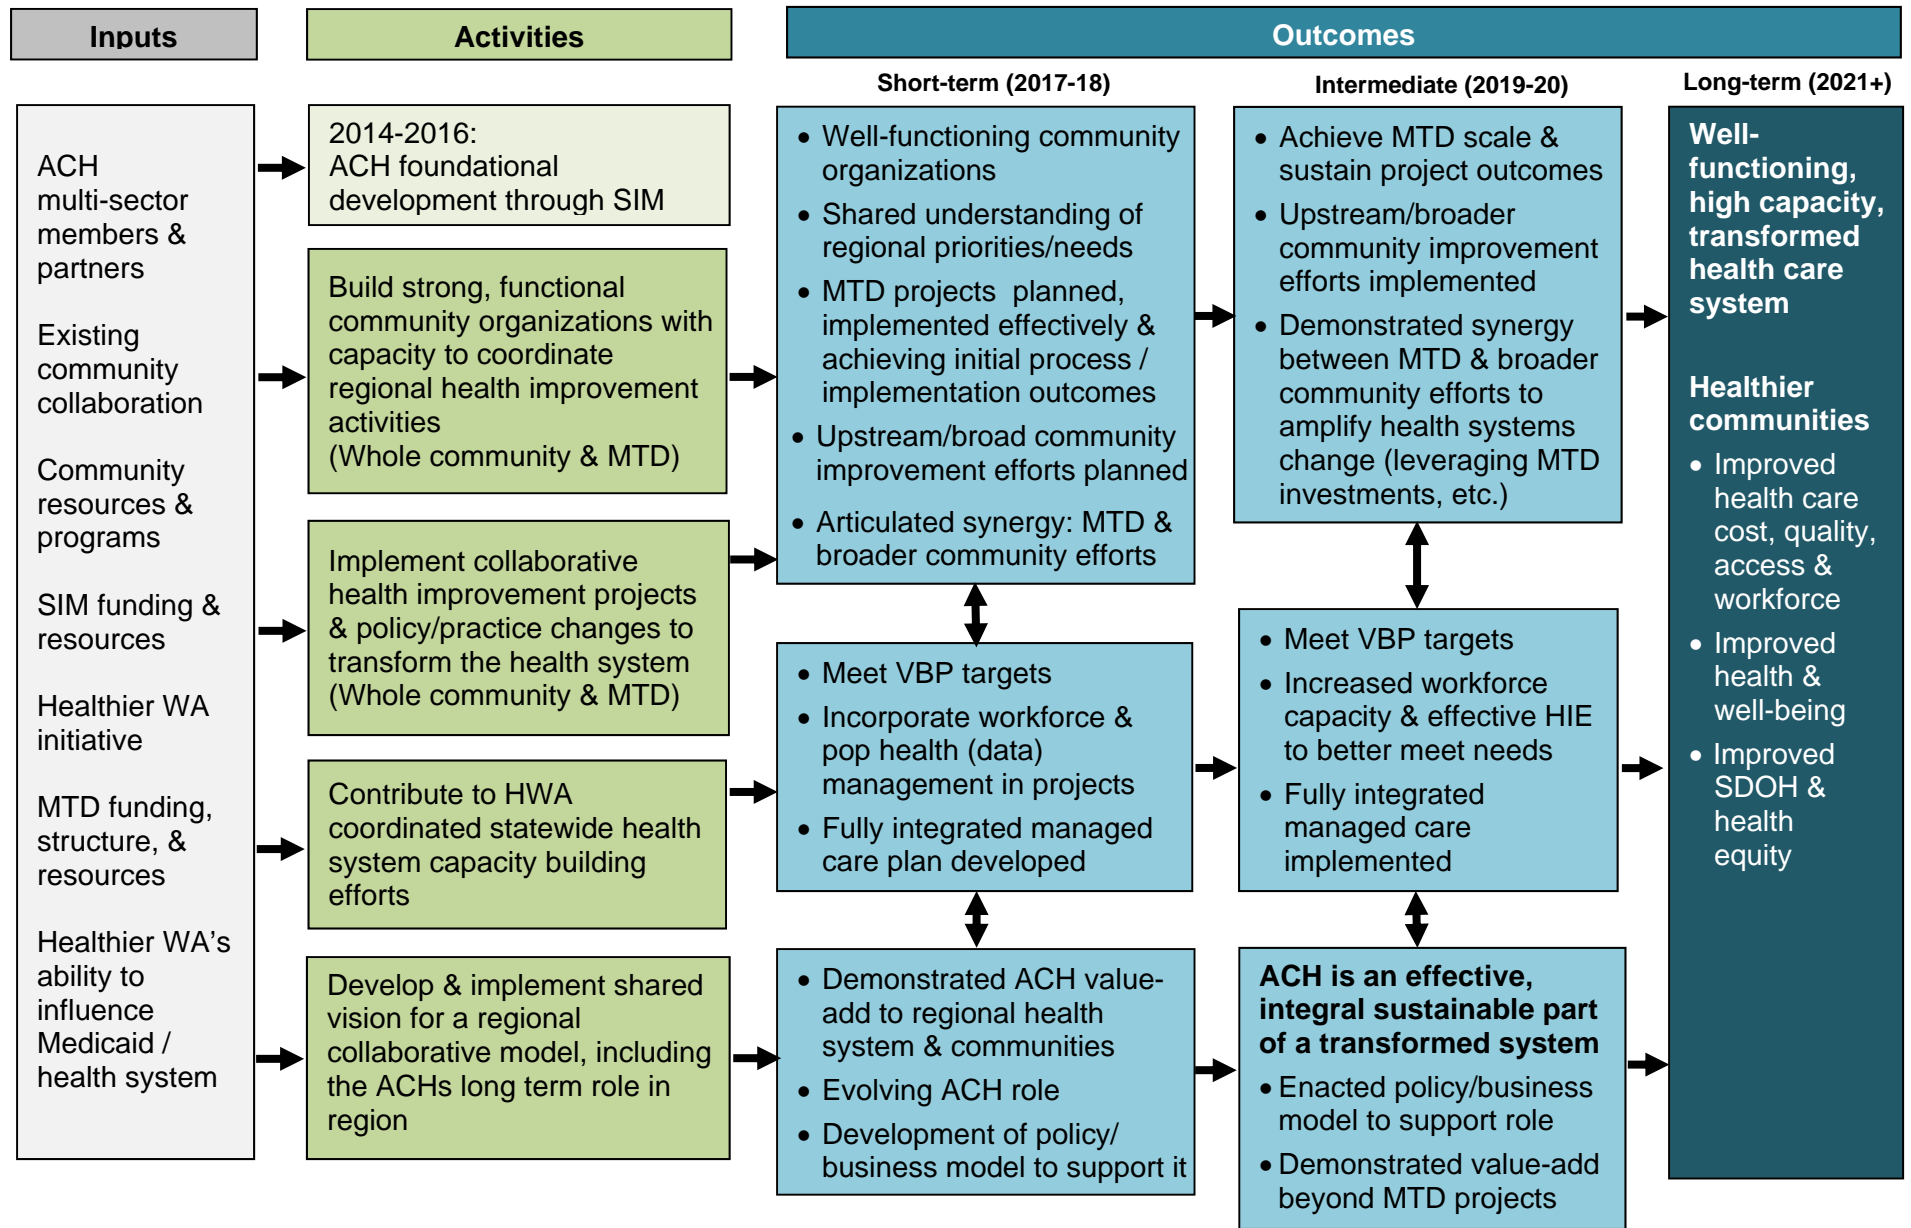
Inputs

Activities

Outcomes

Short-term (2017-18)

Intermediate (2019-20)

Long-term (2021+)

ACH multi-sector members & partners

Existing community collaboration

Community resources & programs

SIM funding & resources

Healthier WA initiative

MTD funding, structure, & resources

Healthier WA's ability to influence Medicaid / health system

2014-2016: ACH foundational development through SIM

Build strong, functional community organizations with capacity to coordinate regional health improvement activities (Whole community & MTD)

Implement collaborative health improvement projects & policy/practice changes to transform the health system (Whole community & MTD)

Contribute to HWA coordinated statewide health system capacity building efforts

Develop & implement shared vision for a regional collaborative model, including the ACHs long term role in region

- Well-functioning community organizations
- Shared understanding of regional priorities/needs
- MTD projects planned, implemented effectively & achieving initial process / implementation outcomes
- Upstream/broad community improvement efforts planned
- Articulated synergy: MTD & broader community efforts

- Meet VBP targets
- Incorporate workforce & pop health (data) management in projects
- Fully integrated managed care plan developed

- Demonstrated ACH value-add to regional health system & communities
- Evolving ACH role
- Development of policy/ business model to support it

- Achieve MTD scale & sustain project outcomes
- Upstream/broader community improvement efforts implemented
- Demonstrated synergy between MTD & broader community efforts to amplify health systems change (leveraging MTD investments, etc.)

- Meet VBP targets
- Increased workforce capacity & effective HIE to better meet needs
- Fully integrated managed care implemented

ACH is an effective, integral sustainable part of a transformed system
- Enacted policy/business model to support role
- Demonstrated value-add beyond MTD projects

Well-functioning, high capacity, transformed health care system

Healthier communities
- Improved health care cost, quality, access & workforce
- Improved health & well-being
- Improved SDOH & health equity